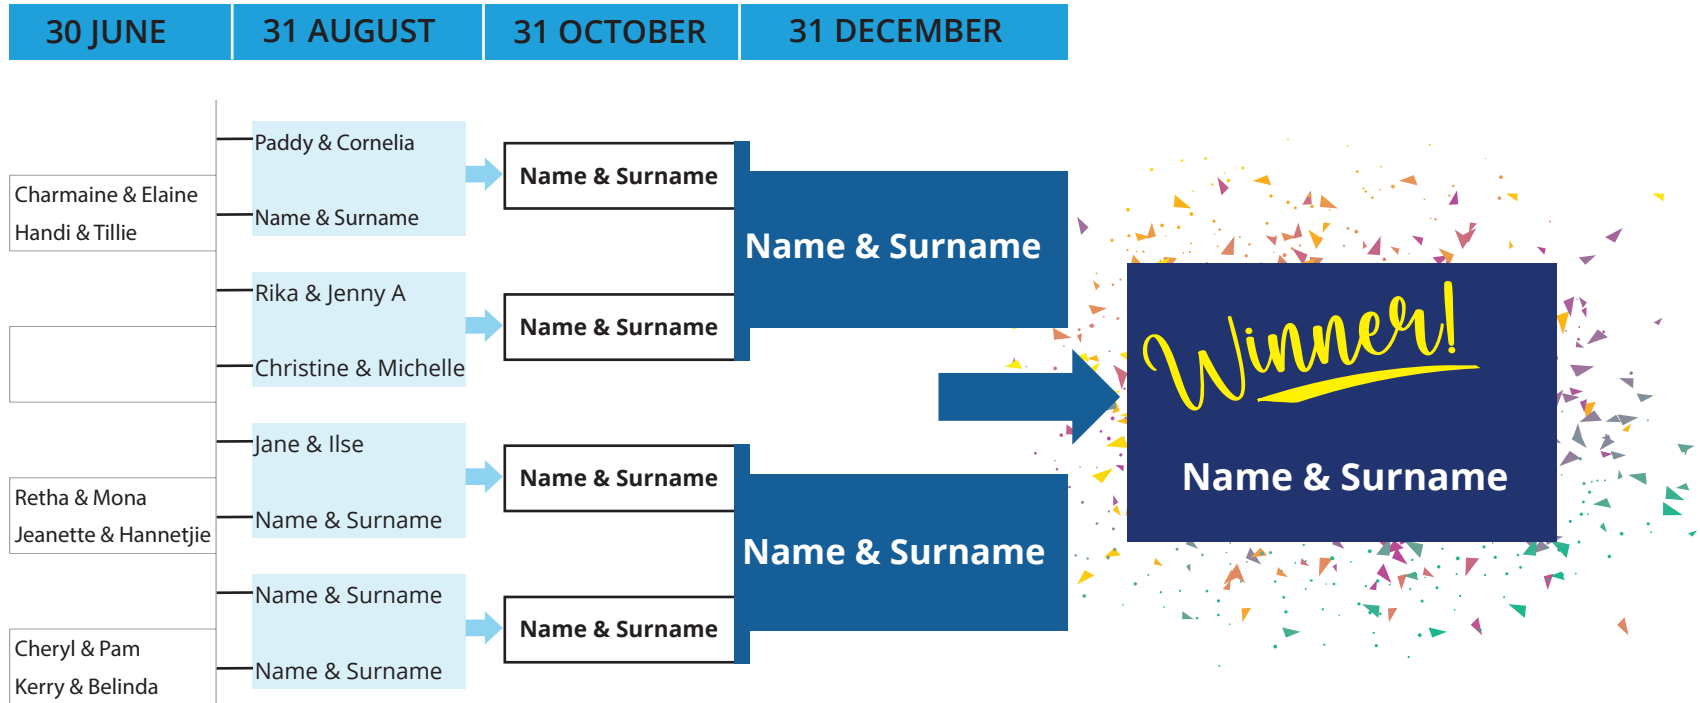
| 30 JUNE | 31 AUGUST | 31 OCTOBER | 31 DECEMBER |
|---|---|---|---|

Charmaine & Elaine
Handi & Tillie

Retha & Mona
Jeanette & Hannetjie

Cheryl & Pam
Kerry & Belinda

Paddy & Cornelia
Name & Surname

Rika & Jenny A
Christine & Michelle

Jane & Ilse
Name & Surname

Name & Surname
Name & Surname

Name & Surname
Name & Surname
Name & Surname
Name & Surname

Name & Surname
Name & Surname

Winner!
Name & Surname